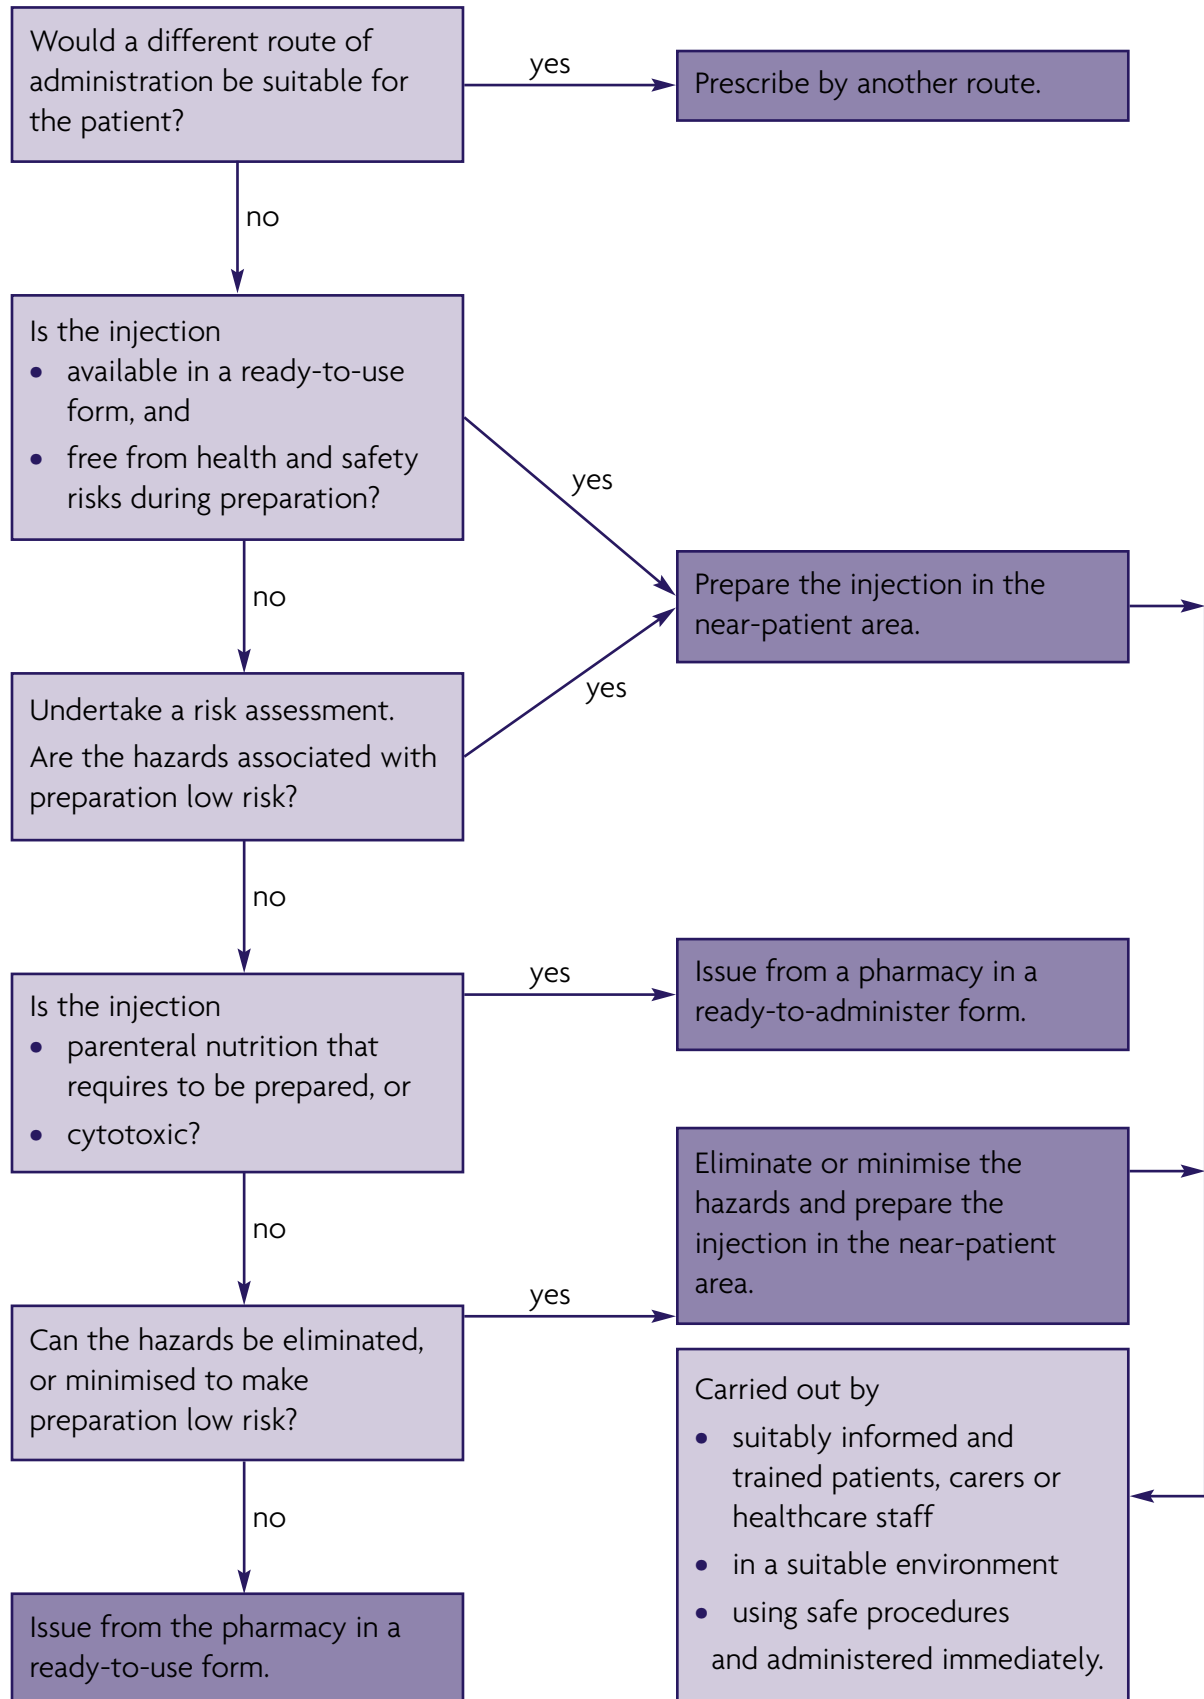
Would a different route of administration be suitable for the patient?

yes

Prescribe by another route.

no

Is the injection
- available in a ready-to-use form, and
- free from health and safety risks during preparation?

yes

Prepare the injection in the near-patient area.

no

yes

Undertake a risk assessment.
Are the hazards associated with preparation low risk?

no

Is the injection
- parenteral nutrition that requires to be prepared, or
- cytotoxic?

yes

Issue from a pharmacy in a ready-to-administer form.

Eliminate or minimise the hazards and prepare the injection in the near-patient area.

no

yes

Can the hazards be eliminated, or minimised to make preparation low risk?

Carried out by
- suitably informed and trained patients, carers or healthcare staff
- in a suitable environment
- using safe procedures
and administered immediately.

no

Issue from the pharmacy in a ready-to-use form.